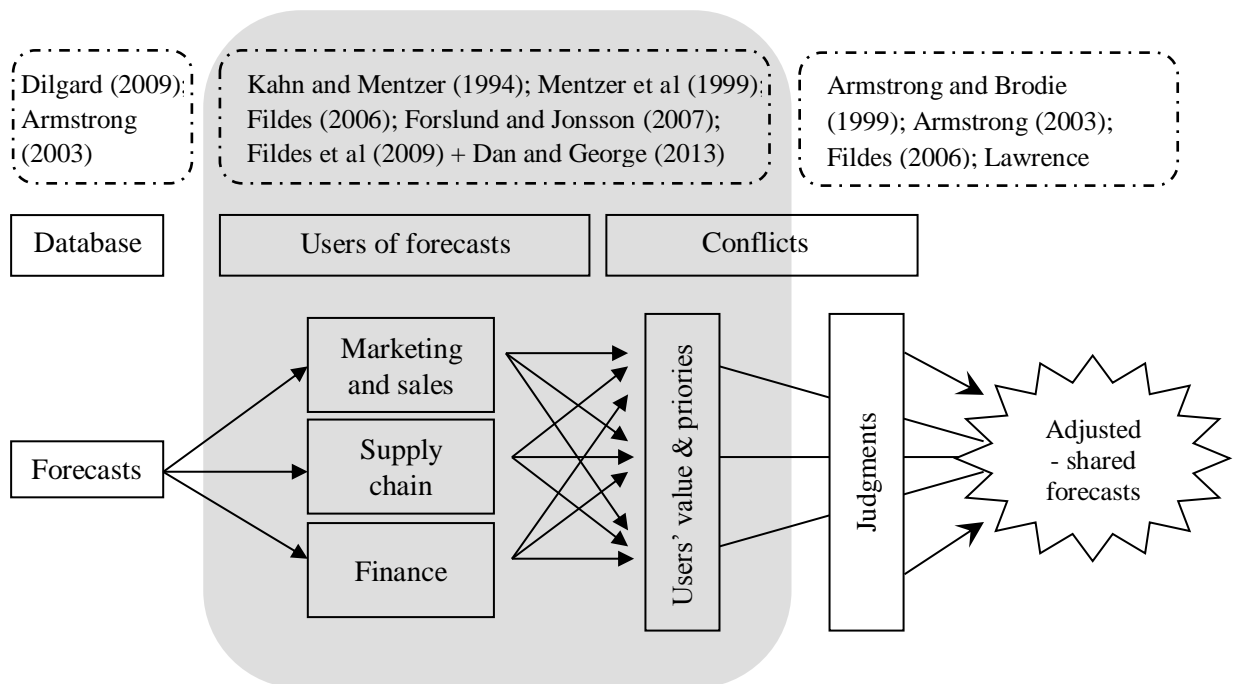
Dilgard (2009); Armstrong (2003)

Kahn and Mentzer (1994); Mentzer et al (1999); Fildes (2006); Forslund and Jonsson (2007); Fildes et al (2009) + Dan and George (2013)

Armstrong and Brodie (1999); Armstrong (2003); Fildes (2006); Lawrence

Database

Users of forecasts

Conflicts

Marketing and sales

Supply chain

Finance

Forecasts

Users' value & priories

Judgments

Adjusted - shared forecasts